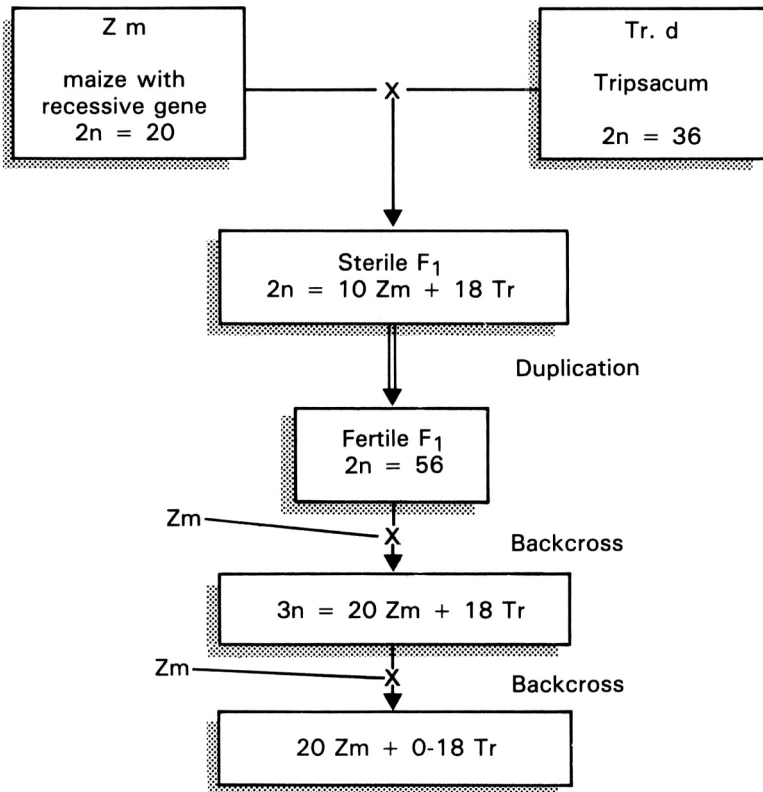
Z m

maize with recessive gene
2n = 20

X

Tr. d

Tripsacum

2n = 36

Sterile $F_1$
2n = 10 Zm + 18 Tr

Duplication

Fertile $F_1$
2n = 56

Zm

X

Backcross

3n = 20 Zm + 18 Tr

Zm

X

Backcross

20 Zm + 0-18 Tr